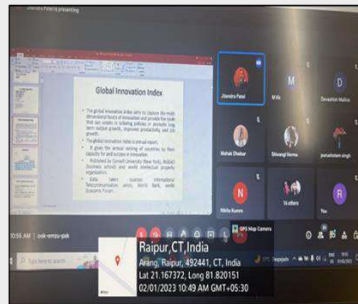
Jitendra Patel is presenting

Global Innovation Index

• The global innovation index aims to capture the multi dimensional facets of innovation and provide the tools that can assist in tailoring policies to promote long term output growth, improved productivity, and job growth.

• The global innovation index is annual report.

• It gives the annual ranking of countries by their capacity for and success in innovation.

• Published by Cornell University (New York), INSEAD (business school) and world intellectual property organization.

• Data taken: taken from International Telecommunication union, World Bank, world Economic Forum.

Jitendra Patel

M

Devashish Malhot

Mahak Dhaker

Shivangi Verma

parulsharm singh

N

Nisha Kumari

16 others

R

You

10:55 AM | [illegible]

GPS Map Camera

Raipur,CT,India

Arang, Raipur, 492441, CT, India
Lat 21.167372, Long 81.820151
02/01/2023 10:49 AM GMT+05:30